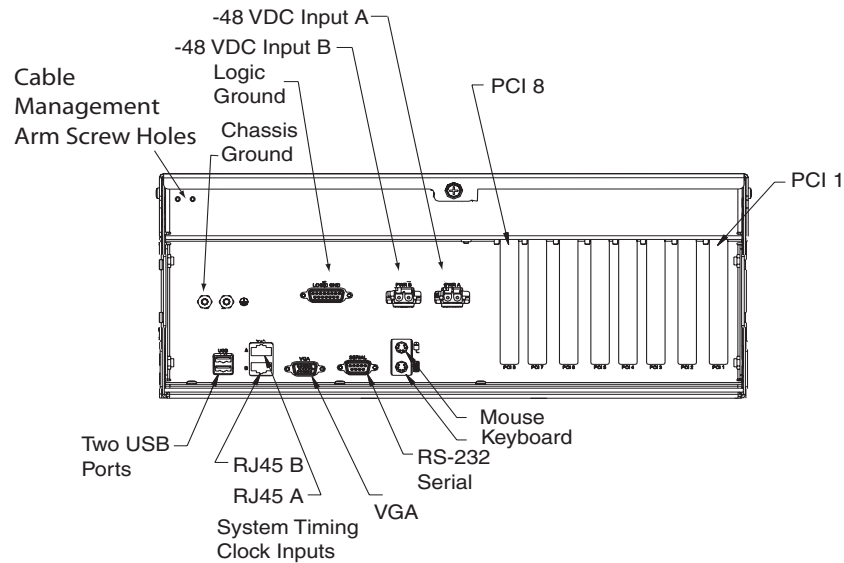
-48 VDC Input A

-48 VDC Input B

Logic Ground

PCI 8

Cable Management Arm Screw Holes

Chassis Ground

PCI 1

Mouse

Keyboard

Two USB Ports

RJ45 B

RS-232 Serial

RJ45 A

VGA

System Timing Clock Inputs